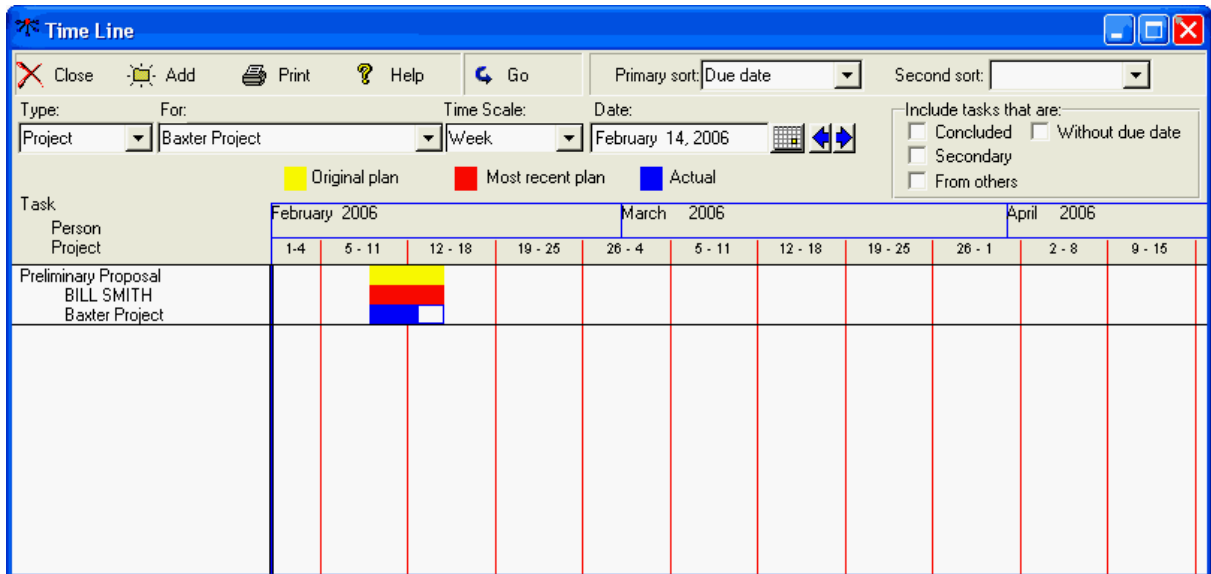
Time Line

Close Add Print Help Go Primary sort: Due date Second sort:

Type: Project
For: Baxter Project
Time Scale: Week
Date: February 14, 2006

Include tasks that are:
Concluded
Without due date
Secondary
From others

Original plan Most recent plan Actual

Task
Person
Project

February 2006
March 2006
April 2006

| 1-4 | 5 - 11 | 12 - 18 | 19 - 25 | 26 - 4 | 5 - 11 | 12 - 18 | 19 - 25 | 26 - 1 | 2 - 8 | 9 - 15 |
|---|---|---|---|---|---|---|---|---|---|---|

Preliminary Proposal
BILL SMITH
Baxter Project